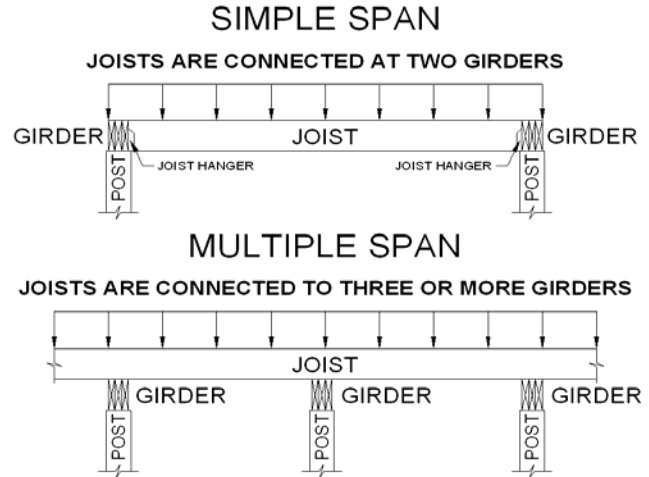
SIMPLE SPAN

JOISTS ARE CONNECTED AT TWO GIRDERS

GIRDER JOIST GIRDER

JOIST HANGER JOIST HANGER

POST POST

MULTIPLE SPAN

JOISTS ARE CONNECTED TO THREE OR MORE GIRDERS

JOIST

GIRDER GIRDER GIRDER

POST POST POST